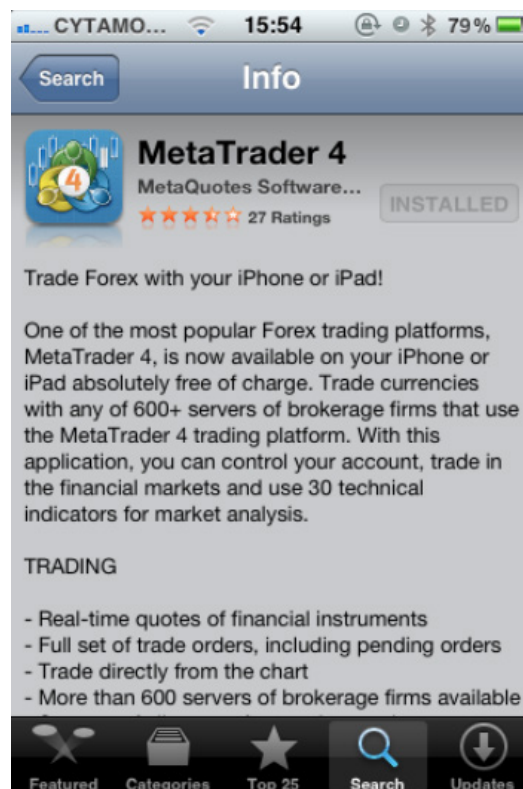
CYTAMO... 15:54 79%

Search

Info

MetaTrader 4

MetaQuotes Software...

27 Ratings

INSTALLED

Trade Forex with your iPhone or iPad!

One of the most popular Forex trading platforms, MetaTrader 4, is now available on your iPhone or iPad absolutely free of charge. Trade currencies with any of 600+ servers of brokerage firms that use the MetaTrader 4 trading platform. With this application, you can control your account, trade in the financial markets and use 30 technical indicators for market analysis.

TRADING

- Real-time quotes of financial instruments
- Full set of trade orders, including pending orders
- Trade directly from the chart
- More than 600 servers of brokerage firms available

Featured Categories Top 25 Search Updates